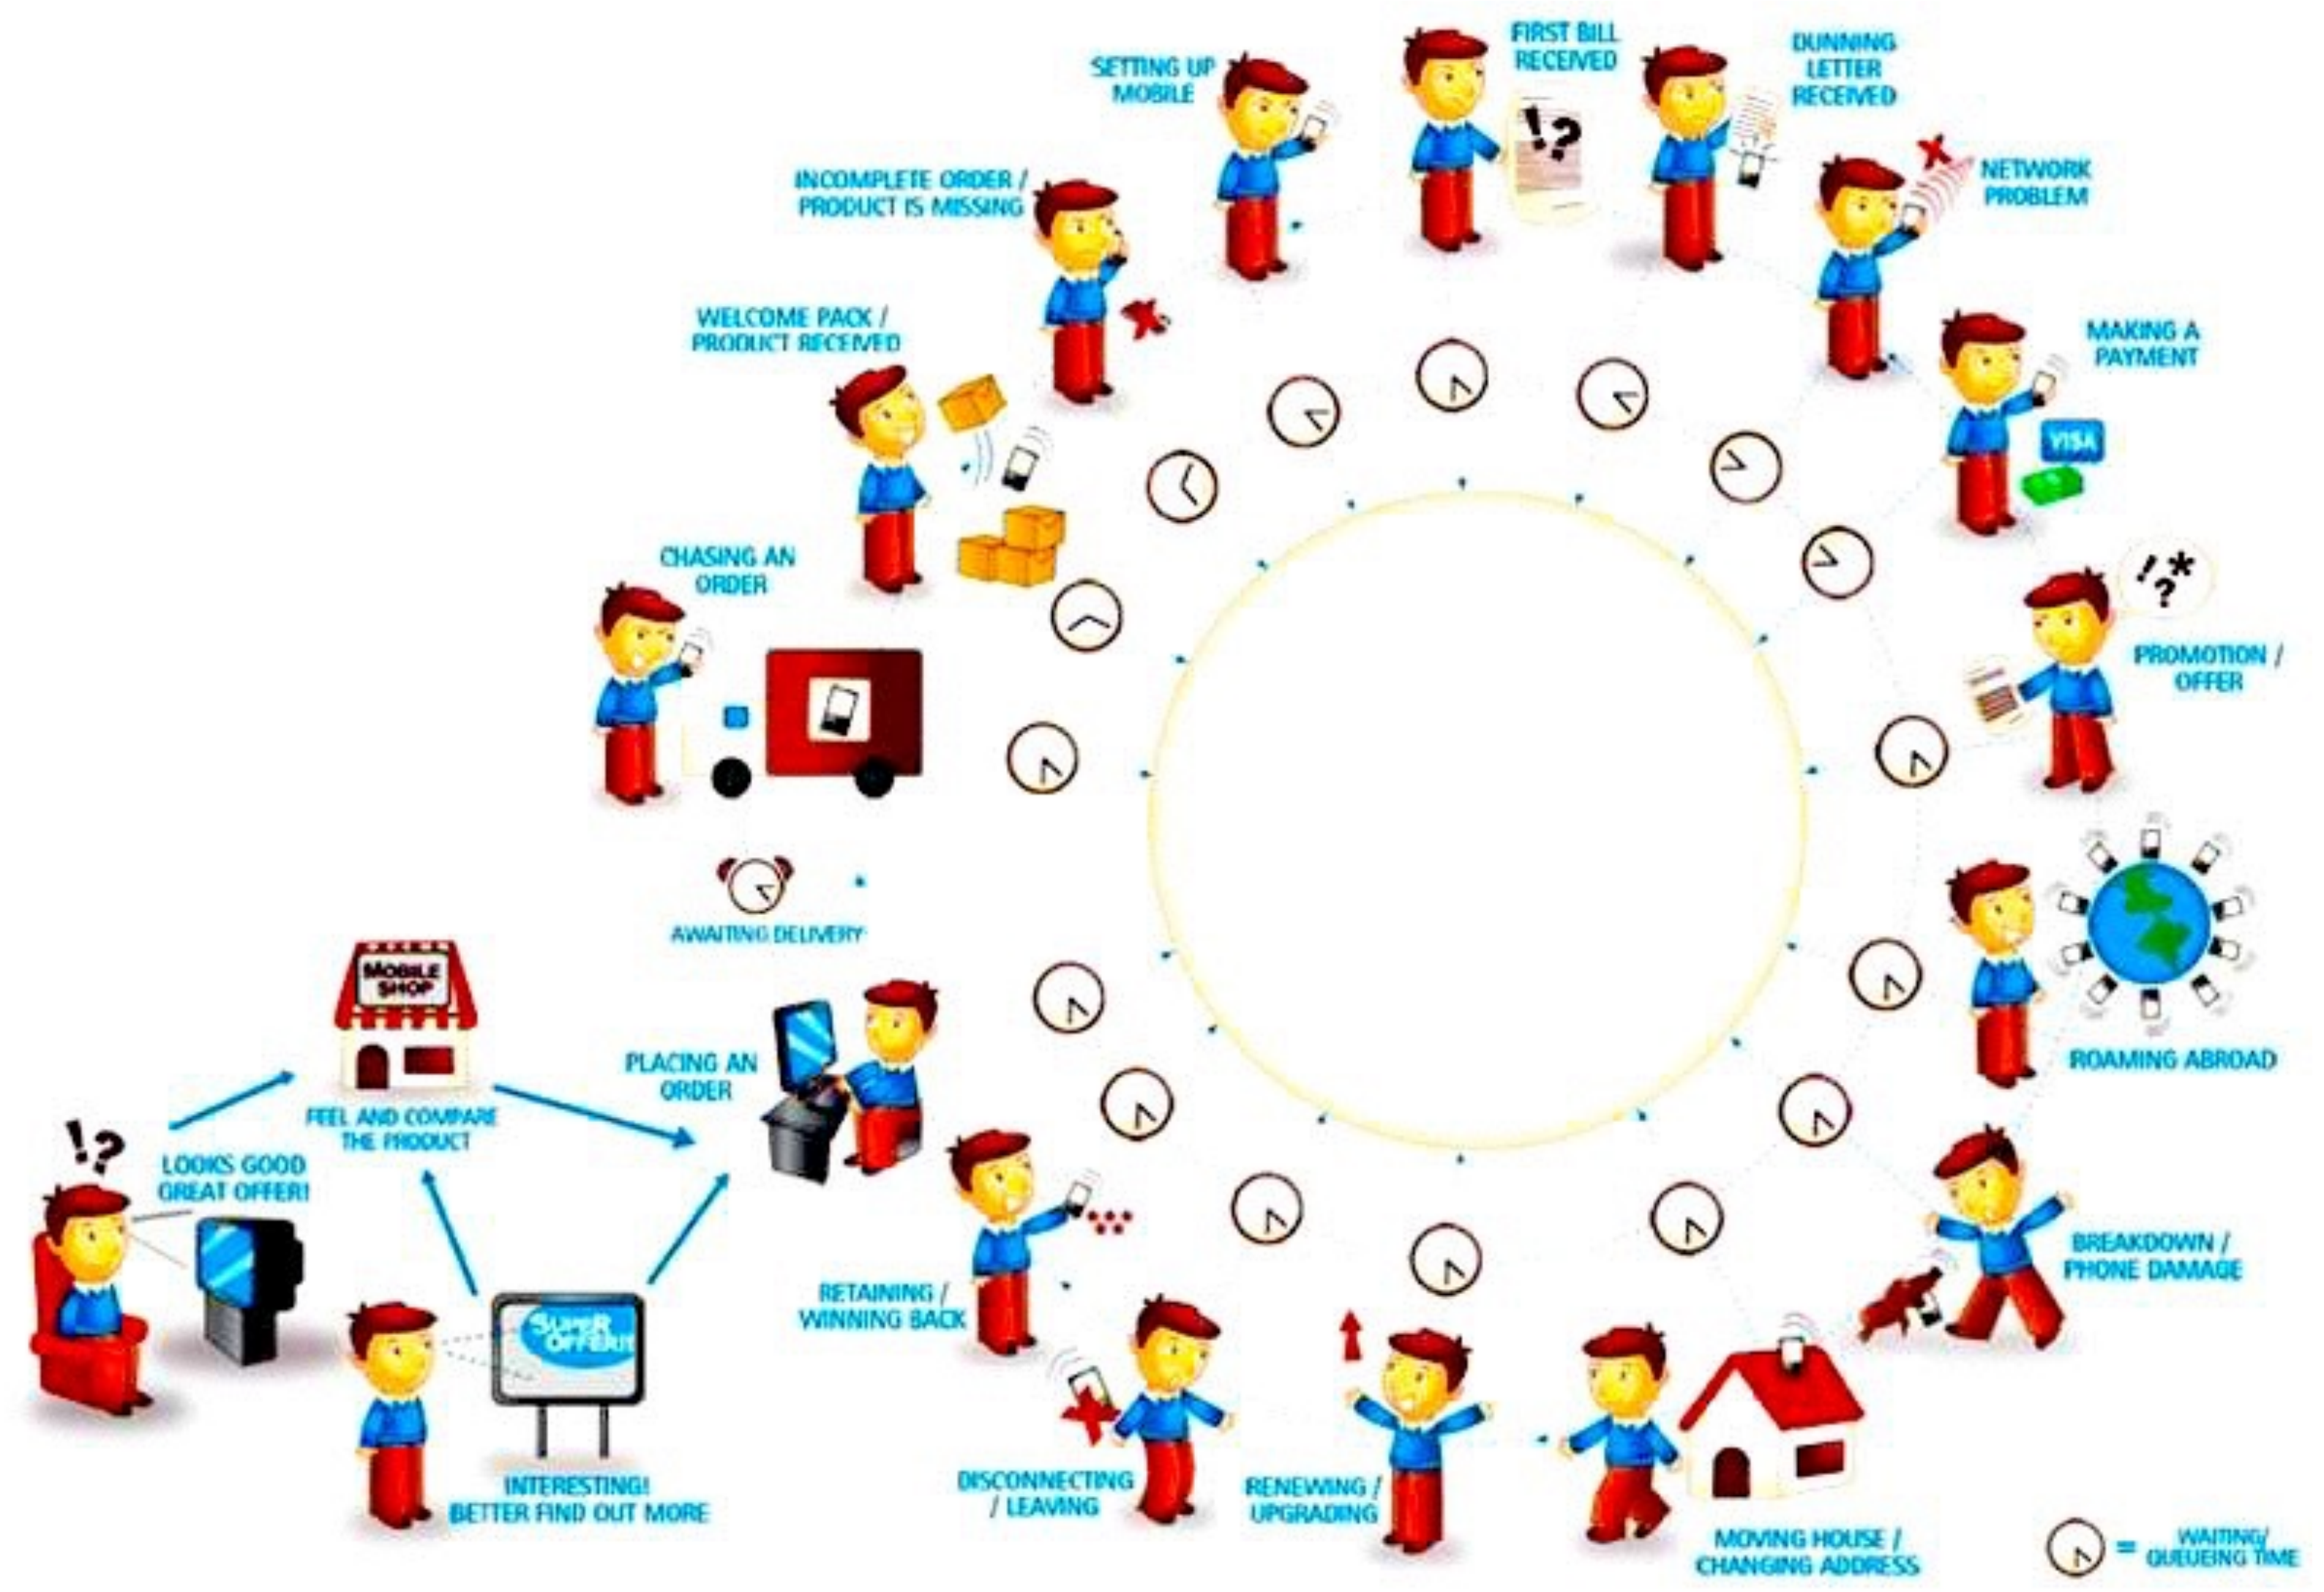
LOOKS GOOD GREAT OFFER!

!?

MOBILE SHOP

FEEL AND COMPARE THE PRODUCT

SUPER OFFER!

INTERESTING! BETTER FIND OUT MORE

PLACING AN ORDER

AWAITING DELIVERY

CHASING AN ORDER

WELCOME PACK / PRODUCT RECEIVED

INCOMPLETE ORDER / PRODUCT IS MISSING

SETTING UP MOBILE

FIRST BILL RECEIVED

DUNNING LETTER RECEIVED

NETWORK PROBLEM

MAKING A PAYMENT

VISA

PROMOTION / OFFER

ROAMING ABROAD

BREAKDOWN / PHONE DAMAGE

MOVING HOUSE / CHANGING ADDRESS

RENEWING / UPGRADING

DISCONNECTING / LEAVING

RETAINING / WINNING BACK

= WAITING/ QUEUEING TIME